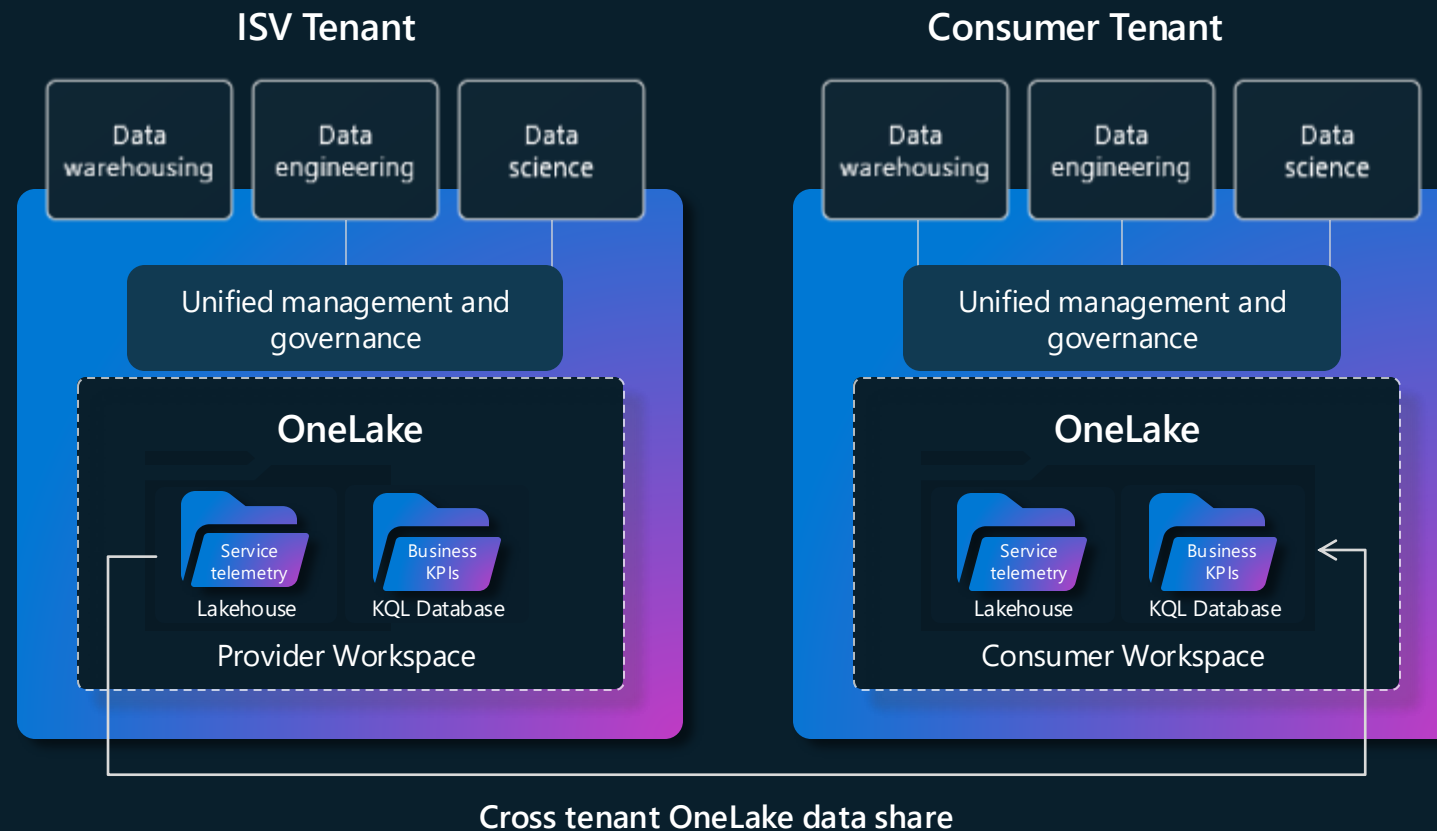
ISV Tenant

Data warehousing

Data engineering

Data science

Unified management and governance

OneLake

Service telemetry

Lakehouse

Business KPIs

KQL Database

Provider Workspace

Consumer Tenant

Data warehousing

Data engineering

Data science

Unified management and governance

OneLake

Service telemetry

Lakehouse

Business KPIs

KQL Database

Consumer Workspace

Cross tenant OneLake data share